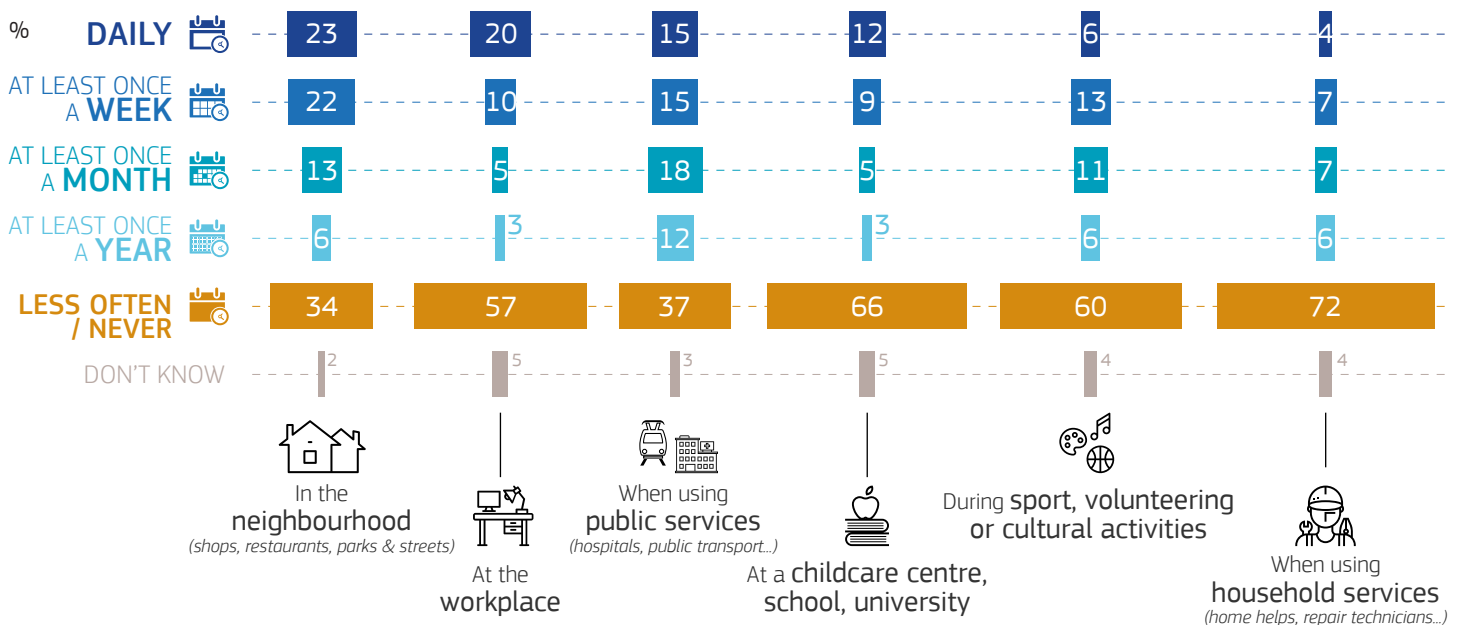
%

| | | | | | | |
|---|---|---|---|---|---|---|
| DAILY | 23 | 20 | 15 | 12 | 6 | 4 |
| AT LEAST ONCE A WEEK | 22 | 10 | 15 | 9 | 13 | 7 |
| AT LEAST ONCE A MONTH | 13 | 5 | 18 | 5 | 11 | 7 |
| AT LEAST ONCE A YEAR | 6 | 3 | 12 | 3 | 6 | 6 |
| LESS OFTEN / NEVER | 34 | 57 | 37 | 66 | 60 | 72 |
| DON'T KNOW | 2 | 5 | 3 | 5 | 4 | 4 |

In the neighbourhood (shops, restaurants, parks & streets)

At the workplace

When using public services (hospitals, public transport...)

At a childcare centre, school, university

During sport, volunteering or cultural activities

When using household services (home helps, repair technicians...)